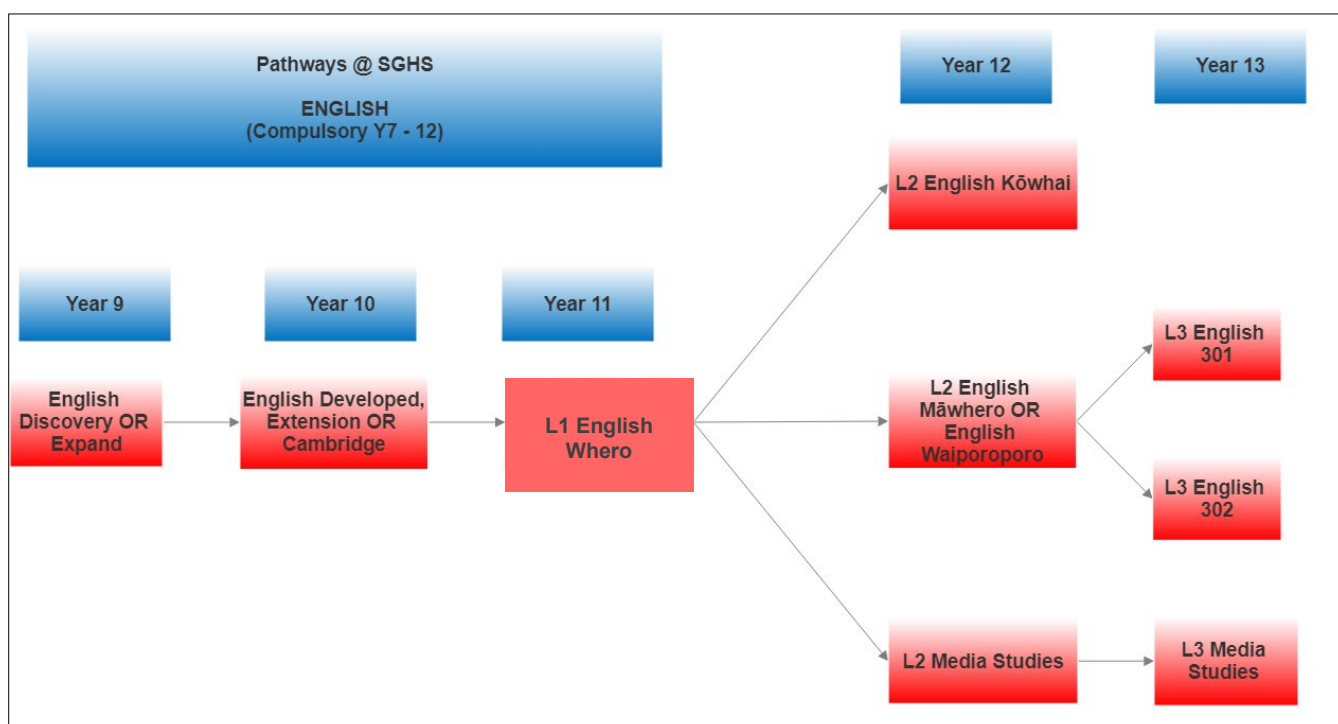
Pathways @ SGHS

ENGLISH
(Compulsory Y7 - 12)

Year 12

Year 13

L2 English Kōwhai

Year 9

Year 10

Year 11

L3 English 301

English Discovery OR Expand

English Developed, Extension OR Cambridge

L1 English Whero

L2 English Māwhero OR English Waiporoporo

L3 English 302

L2 Media Studies

L3 Media Studies